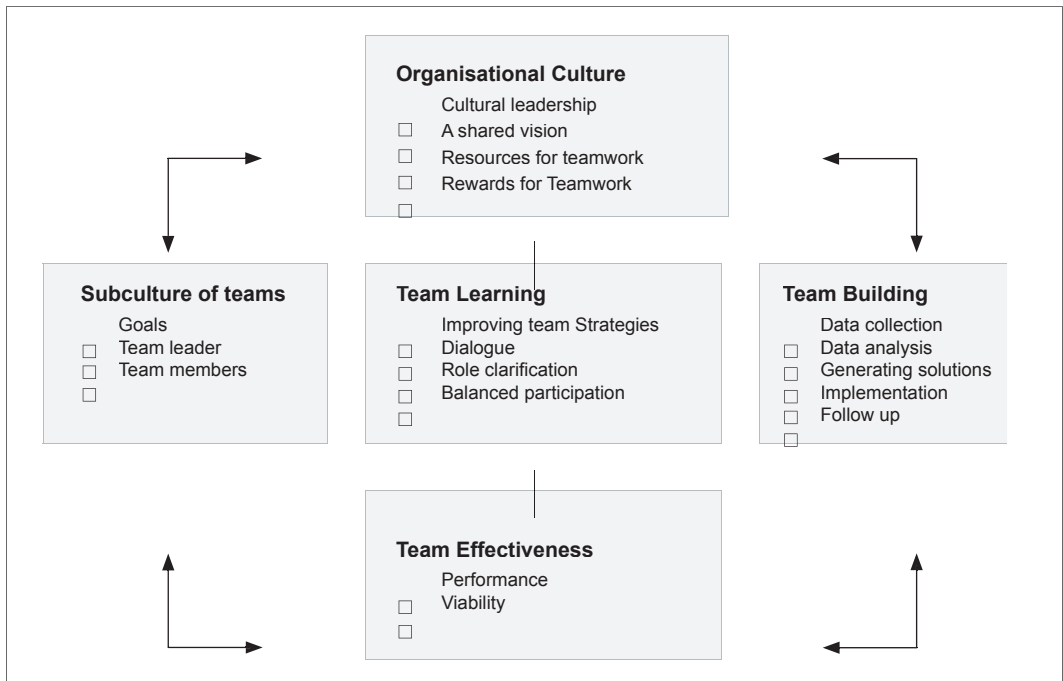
Organisational Culture

Cultural leadership
☐ A shared vision
☐ Resources for teamwork
☐ Rewards for Teamwork
☐

Subculture of teams

Goals
☐ Team leader
☐ Team members
☐

Team Learning

Improving team Strategies
☐ Dialogue
☐ Role clarification
☐ Balanced participation
☐

Team Building

Data collection
☐ Data analysis
☐ Generating solutions
☐ Implementation
☐ Follow up
☐

Team Effectiveness

Performance
☐ Viability
☐